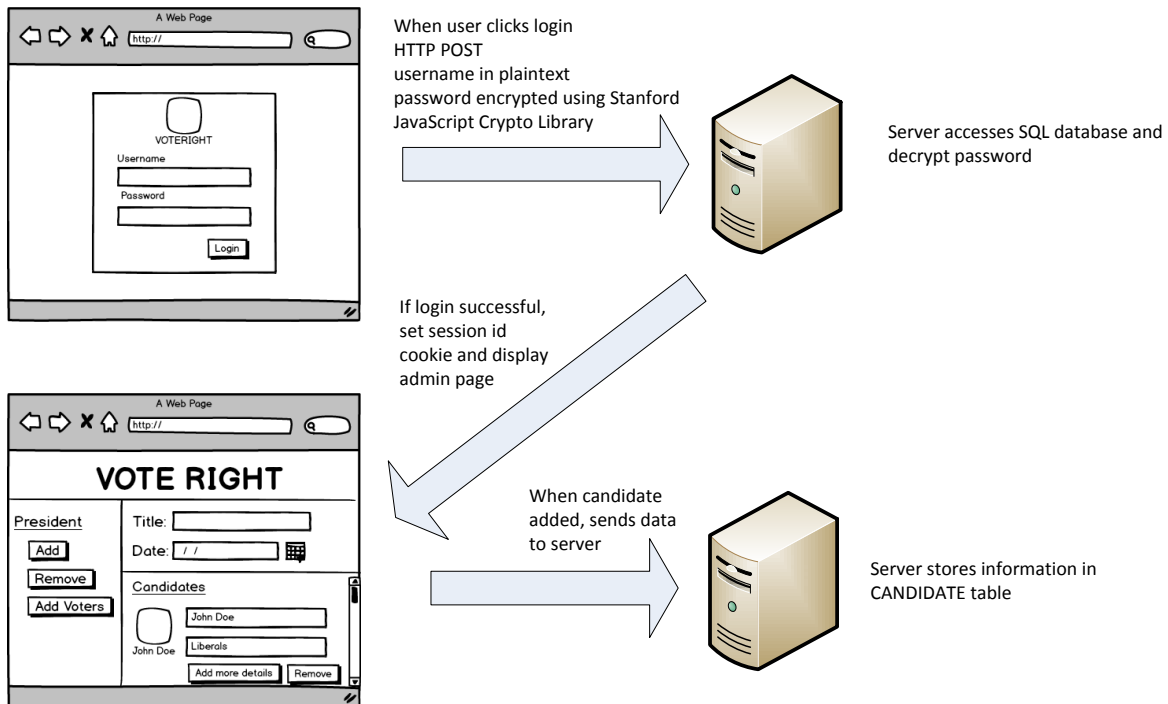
A Web Page
http://

VOTERIGHT
Username
Password
Login

When user clicks login
HTTP POST
username in plaintext
password encrypted using Stanford JavaScript Crypto Library

Server accesses SQL database and decrypt password

If login successful, set session id cookie and display admin page

A Web Page
http://

VOTE RIGHT
President
Add
Remove
Add Voters
Title:
Date: / /
Candidates
John Doe
John Doe
Liberals
Add more details
Remove

When candidate added, sends data to server

Server stores information in CANDIDATE table